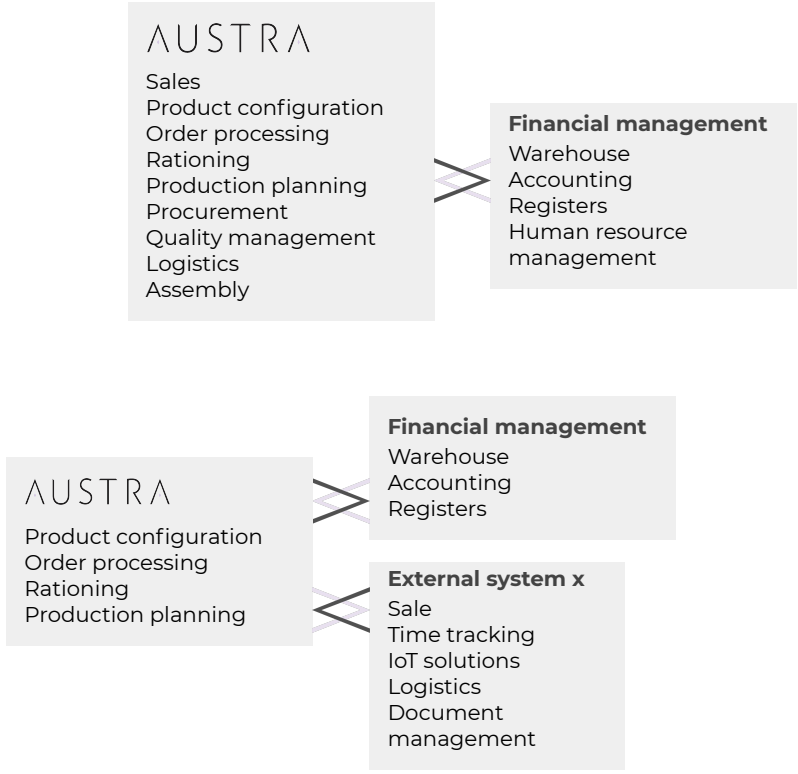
AUSTRA
Sales
Product configuration
Order processing
Rationing
Production planning
Procurement
Quality management
Logistics
Assembly

Financial management
Warehouse
Accounting
Registers
Human resource management

AUSTRA
Product configuration
Order processing
Rationing
Production planning

Financial management
Warehouse
Accounting
Registers

External system x
Sale
Time tracking
IoT solutions
Logistics
Document management